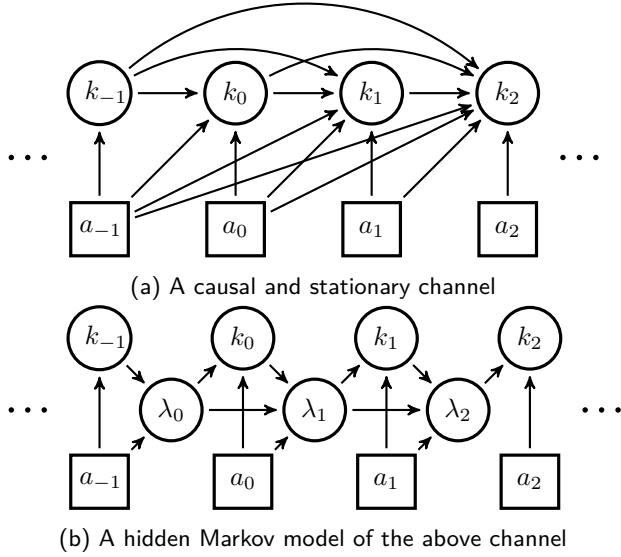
$k_{-1}$ $k_0$ $k_1$ $k_2$

$\cdots$ $\cdots$

$a_{-1}$ $a_0$ $a_1$ $a_2$

(a) A causal and stationary channel

$k_{-1}$ $k_0$ $k_1$ $k_2$

$\cdots$ $\lambda_0$ $\lambda_1$ $\lambda_2$ $\cdots$

$a_{-1}$ $a_0$ $a_1$ $a_2$

(b) A hidden Markov model of the above channel